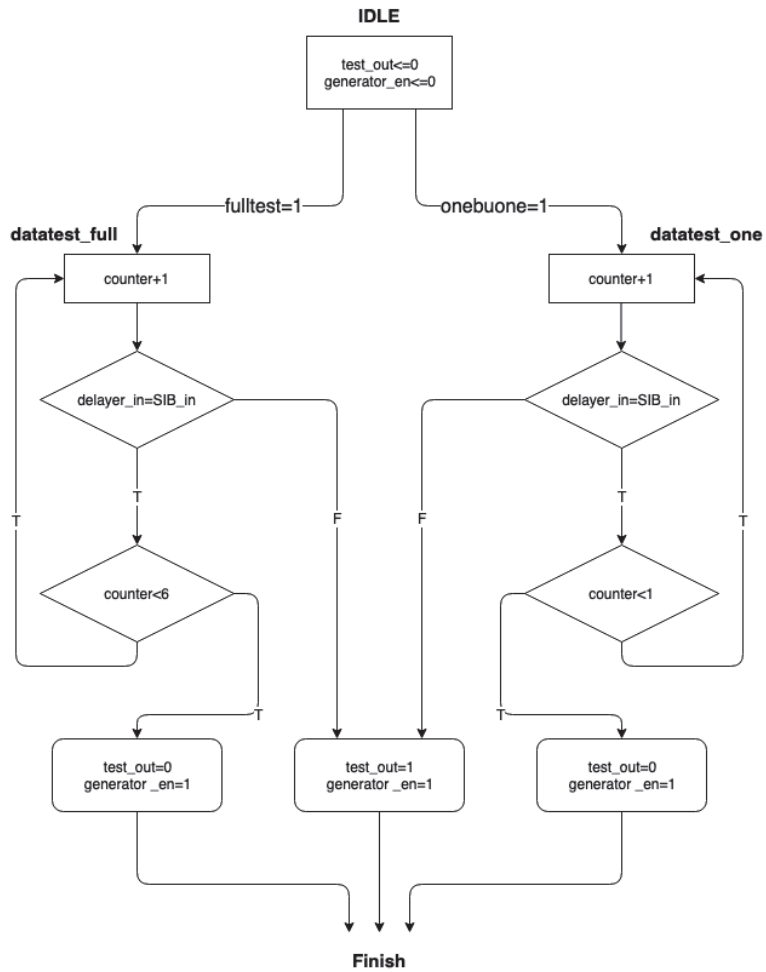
IDLE

test_out<=0
generator_en<=0

fulltest=1

onebuone=1

datatest_full

datatest_one

counter+1

counter+1

delayer_in=SIB_in

delayer_in=SIB_in

T

T

T

F

F

T

counter<6

counter<1

T

T

test_out=0
generator _en=1

test_out=1
generator _en=1

test_out=0
generator _en=1

Finish